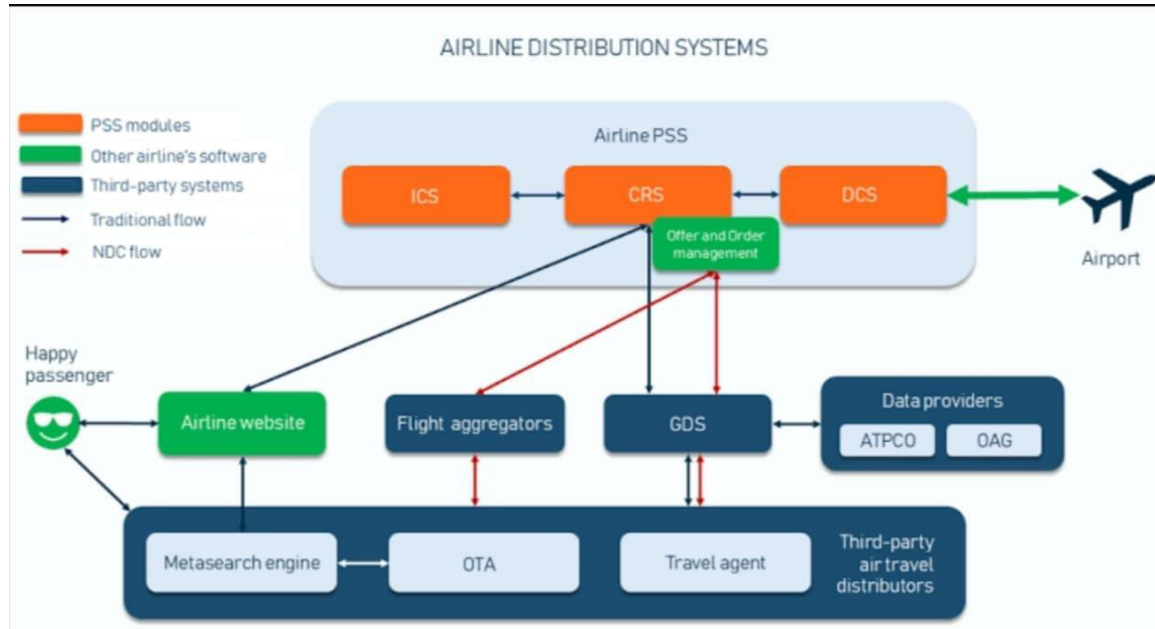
AIRLINE DISTRIBUTION SYSTEMS

PSS modules
Other airline's software
Third-party systems
Traditional flow
NDC flow

Airline PSS

ICS

CRS

DCS

Offer and Order management

Airport

Happy passenger

Airline website

Flight aggregators

GDS

Data providers

ATPCO

OAG

Metasearch engine

OTA

Travel agent

Third-party air travel distributors